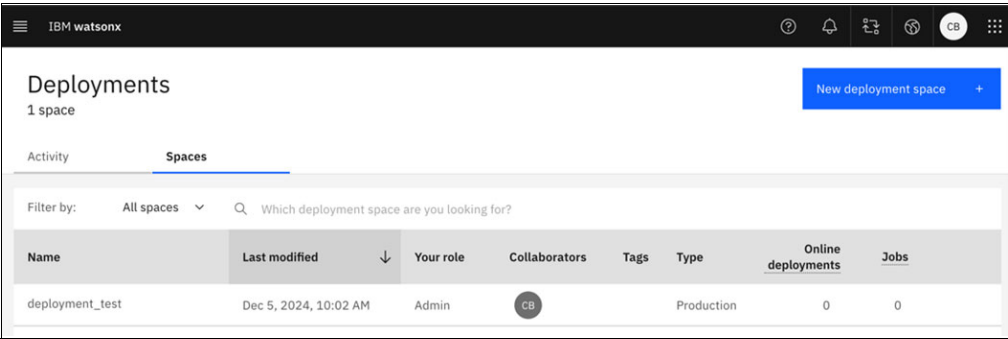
IBM watsonx

CB

Deployments
1 space

New deployment space +

Activity Spaces

Filter by: All spaces

Which deployment space are you looking for?

| Name | Last modified | Your role | Collaborators | Tags | Type | Online deployments | Jobs |
|---|---|---|---|---|---|---|---|
| deployment_test | Dec 5, 2024, 10:02 AM | Admin | CB | | Production | 0 | 0 |